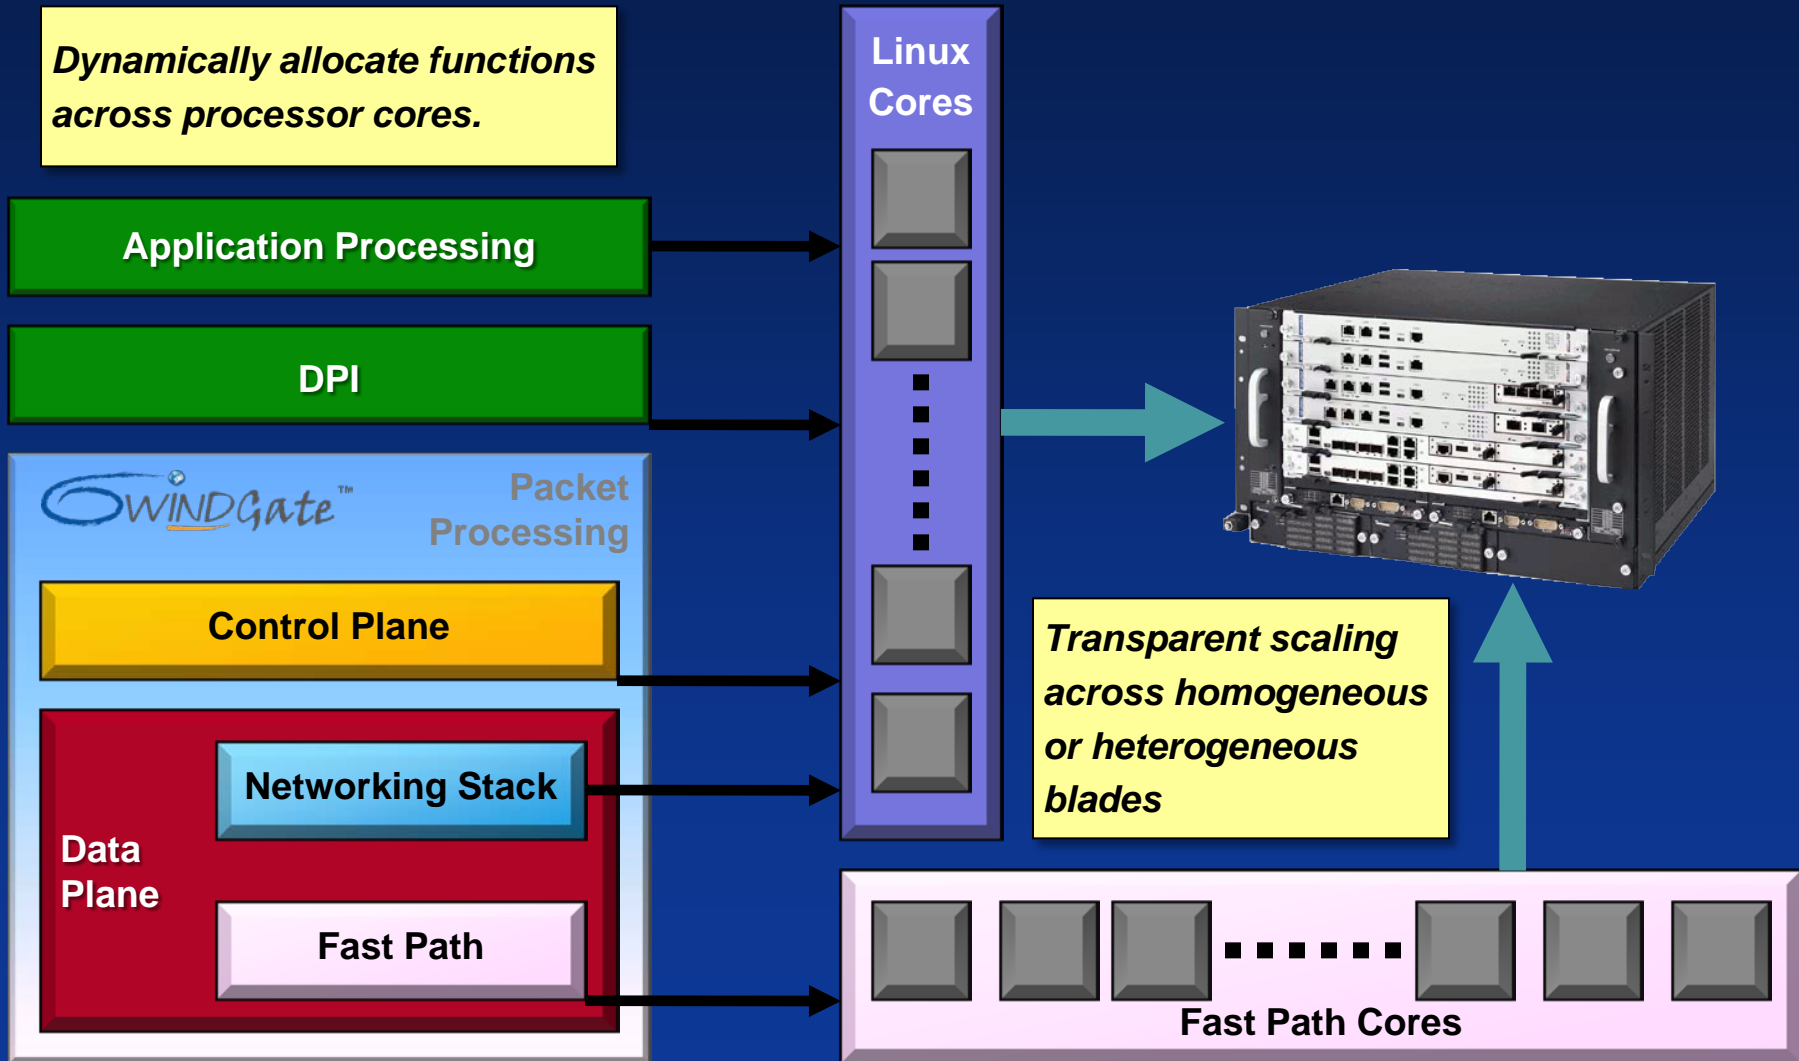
Dynamically allocate functions across processor cores.

Application Processing

DPI

6WINDGate™

Packet Processing

Control Plane

Data Plane

Networking Stack

Fast Path

Linux Cores

Transparent scaling across homogeneous or heterogeneous blades

Fast Path Cores